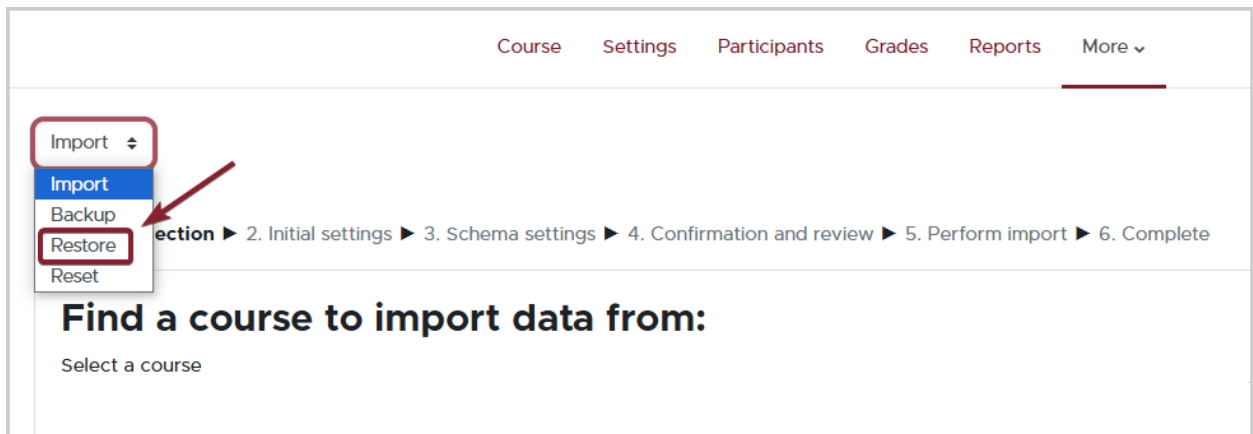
Course Settings Participants Grades Reports More

Import

Import
Backup
Restore
Reset

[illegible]ection ▶ 2. Initial settings ▶ 3. Schema settings ▶ 4. Confirmation and review ▶ 5. Perform import ▶ 6. Complete

# Find a course to import data from:

Select a course